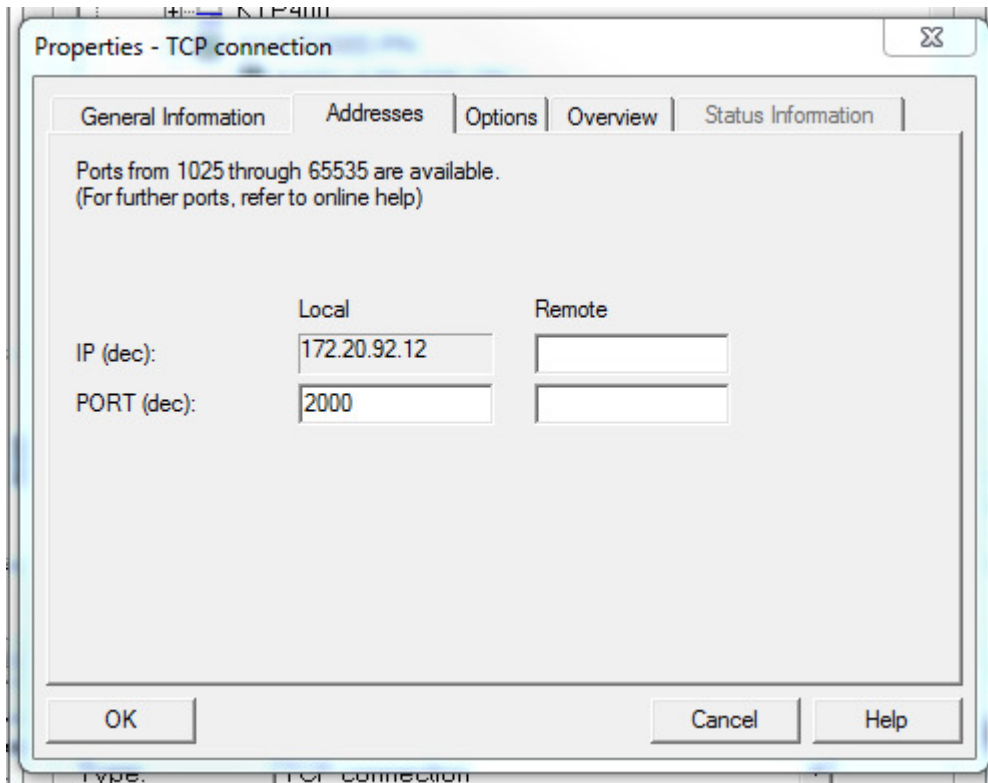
KTP400

Properties - TCP connection

General Information
Addresses
Options
Overview
Status Information

Ports from 1025 through 65535 are available.
(For further ports, refer to online help)

Local
Remote
IP (dec):
172.20.92.12
PORT (dec):
2000

OK
Cancel
Help

Type:
TCP connection